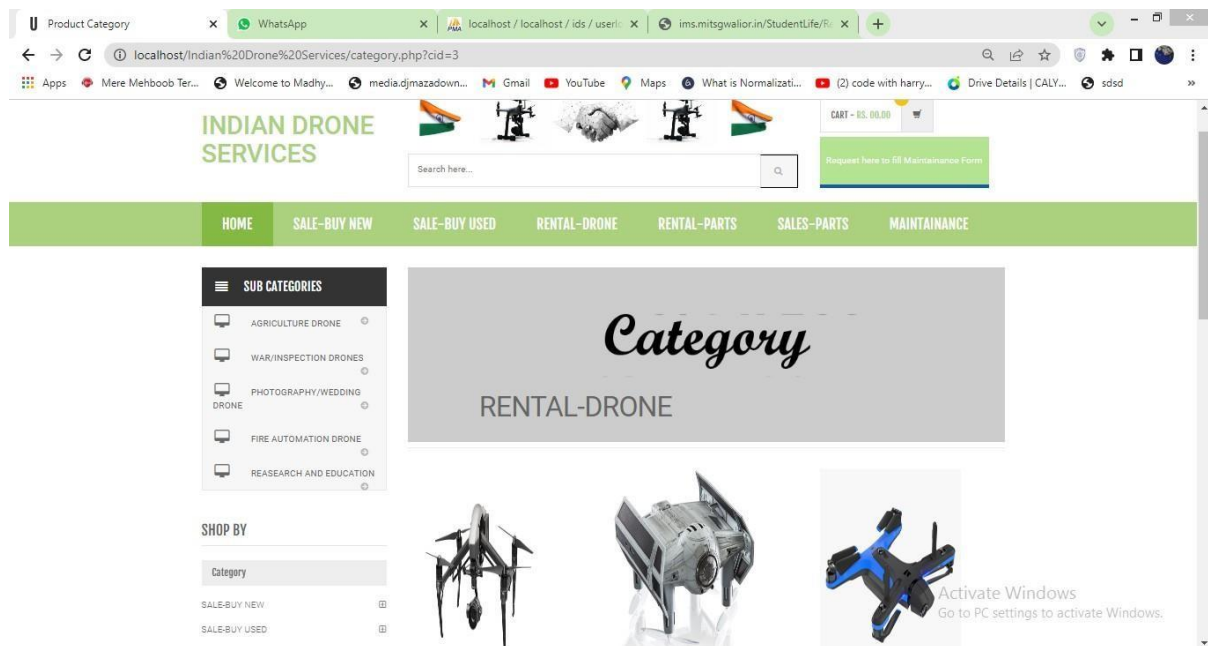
Product Category × WhatsApp × localhost / localhost / ids / userl × ims.mitsgwalior.in/StudentLife/R ×

localhost/Indian%20Drone%20Services/category.php?cid=3

Apps Mere Mehboob Ter... Welcome to Madhy... media.djmazadown... Gmail YouTube Maps What is Normalizati... (2) code with harry... Drive Details | CALY... sdsd

INDIAN DRONE SERVICES

Search here...

CART - RS. 00.00

Request here to fill Maintainance Form

HOME SALE-BUY NEW SALE-BUY USED RENTAL-DRONE RENTAL-PARTS SALES-PARTS MAINTAINANCE

SUB CATEGORIES

AGRICULTURE DRONE

WAR/INSPECTION DRONES

PHOTOGRAPHY/WEDDING DRONE

FIRE AUTOMATION DRONE

REASEARCH AND EDUCATION

Category

RENTAL-DRONE

SHOP BY

Category

SALE-BUY NEW

SALE-BUY USED

Activate Windows
Go to PC settings to activate Windows.